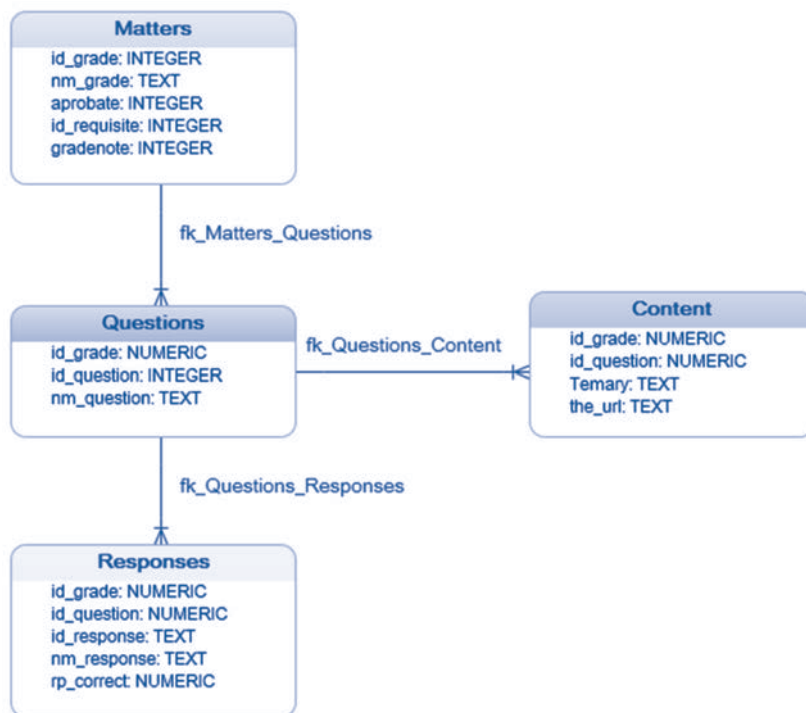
Matters
id_grade: INTEGER
nm_grade: TEXT
aprobate: INTEGER
id_requisite: INTEGER
gradenote: INTEGER

fk_Matters_Questions

Questions
id_grade: NUMERIC
id_question: INTEGER
nm_question: TEXT

fk_Questions_Content

Content
id_grade: NUMERIC
id_question: NUMERIC
Temary: TEXT
the_url: TEXT

fk_Questions_Responses

Responses
id_grade: NUMERIC
id_question: NUMERIC
id_response: TEXT
nm_response: TEXT
rp_correct: NUMERIC